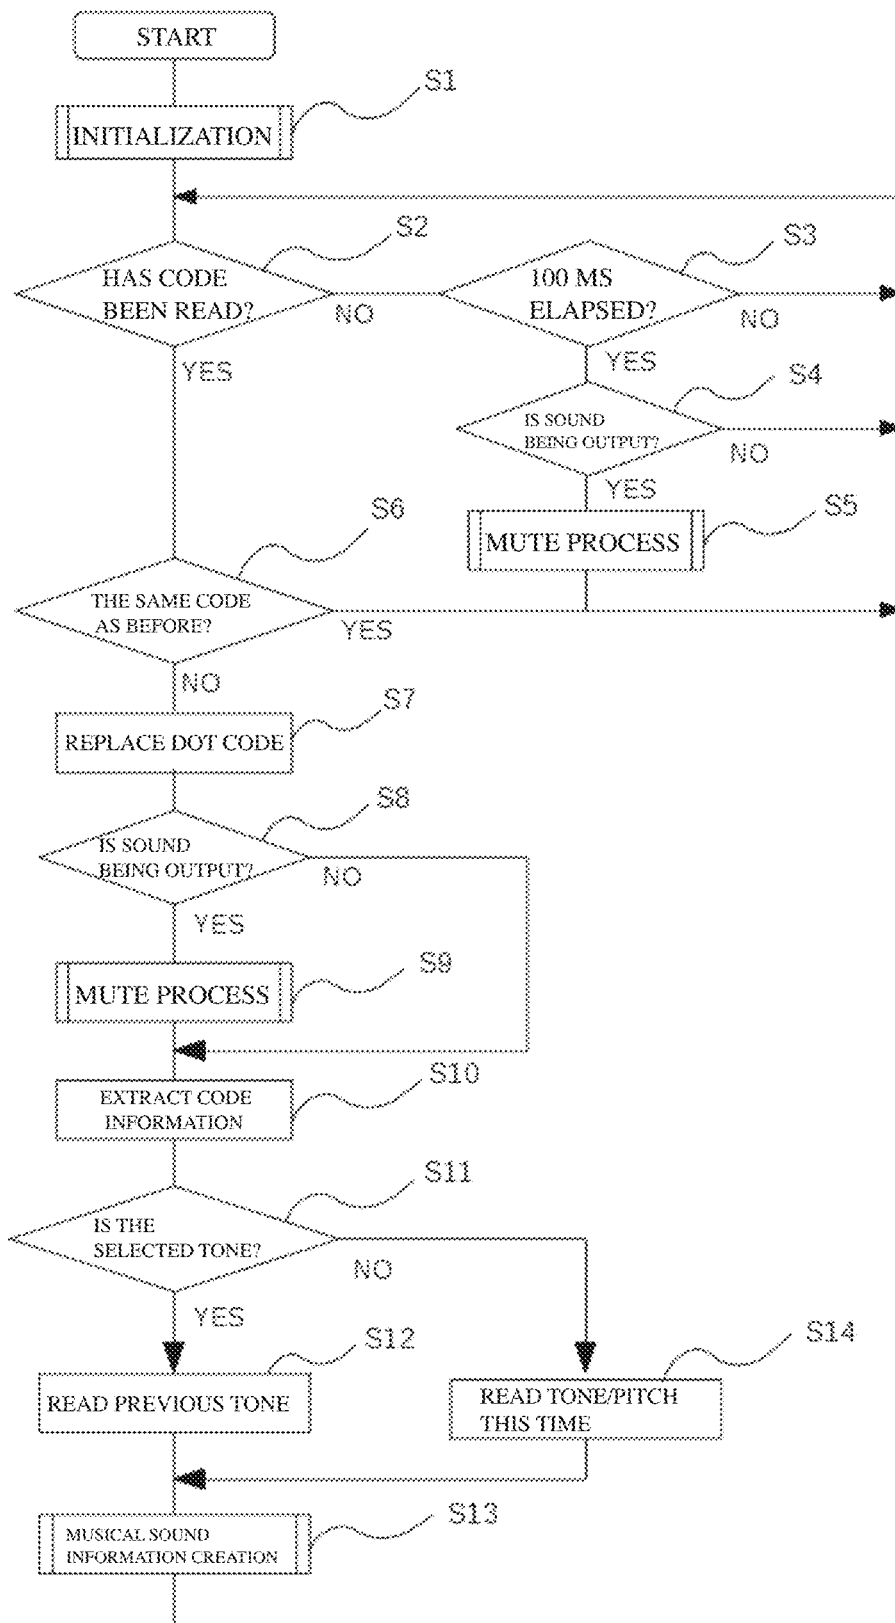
START

S1

INITIALIZATION

S2

HAS CODE BEEN READ?

NO

S3

100 MS ELAPSED?

NO

YES

YES

S4

IS SOUND BEING OUTPUT?

NO

YES

S5

MUTE PROCESS

S6

THE SAME CODE AS BEFORE?

YES

NO

S7

REPLACE DOT CODE

S8

IS SOUND BEING OUTPUT?

NO

YES

S9

MUTE PROCESS

S10

EXTRACT CODE INFORMATION

S11

IS THE SELECTED TONE?

NO

YES

S12

READ PREVIOUS TONE

S14

READ TONE/PITCH THIS TIME

S13

MUSICAL SOUND INFORMATION CREATION